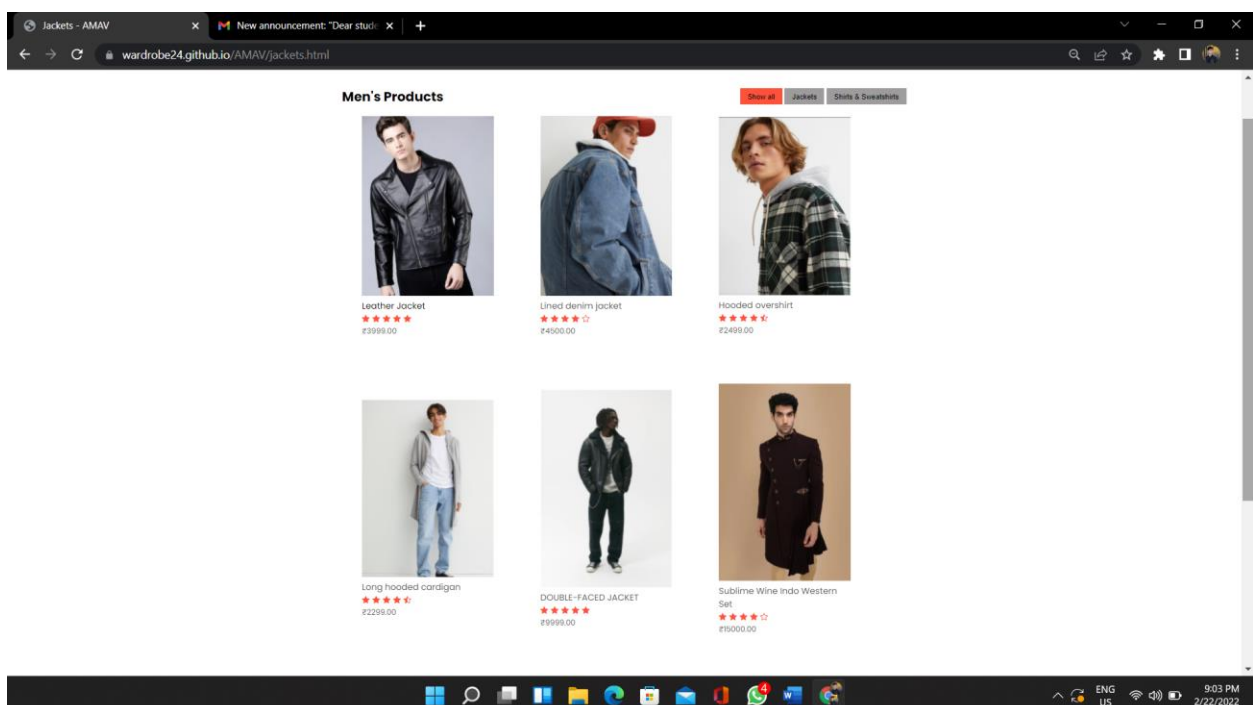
Jackets - AMAV
New announcement: "Dear stud
wardrobe24.github.io/AMAV/jackets.html

Men's Products

Show all
Jackets
Shirts & Sweatshirts

Leather Jacket
★★★★★
₹3999.00

Lined denim jacket
★★★★☆
₹4500.00

Hooded overshirt
★★★★☆
₹2499.00

Long hooded cardigan
★★★★☆
₹2299.00

DOUBLE-FACED JACKET
★★★★★
₹9999.00

Sublime Wine Indo Western Set
★★★★☆
₹15000.00

ENG
US
9:03 PM
2/22/2022